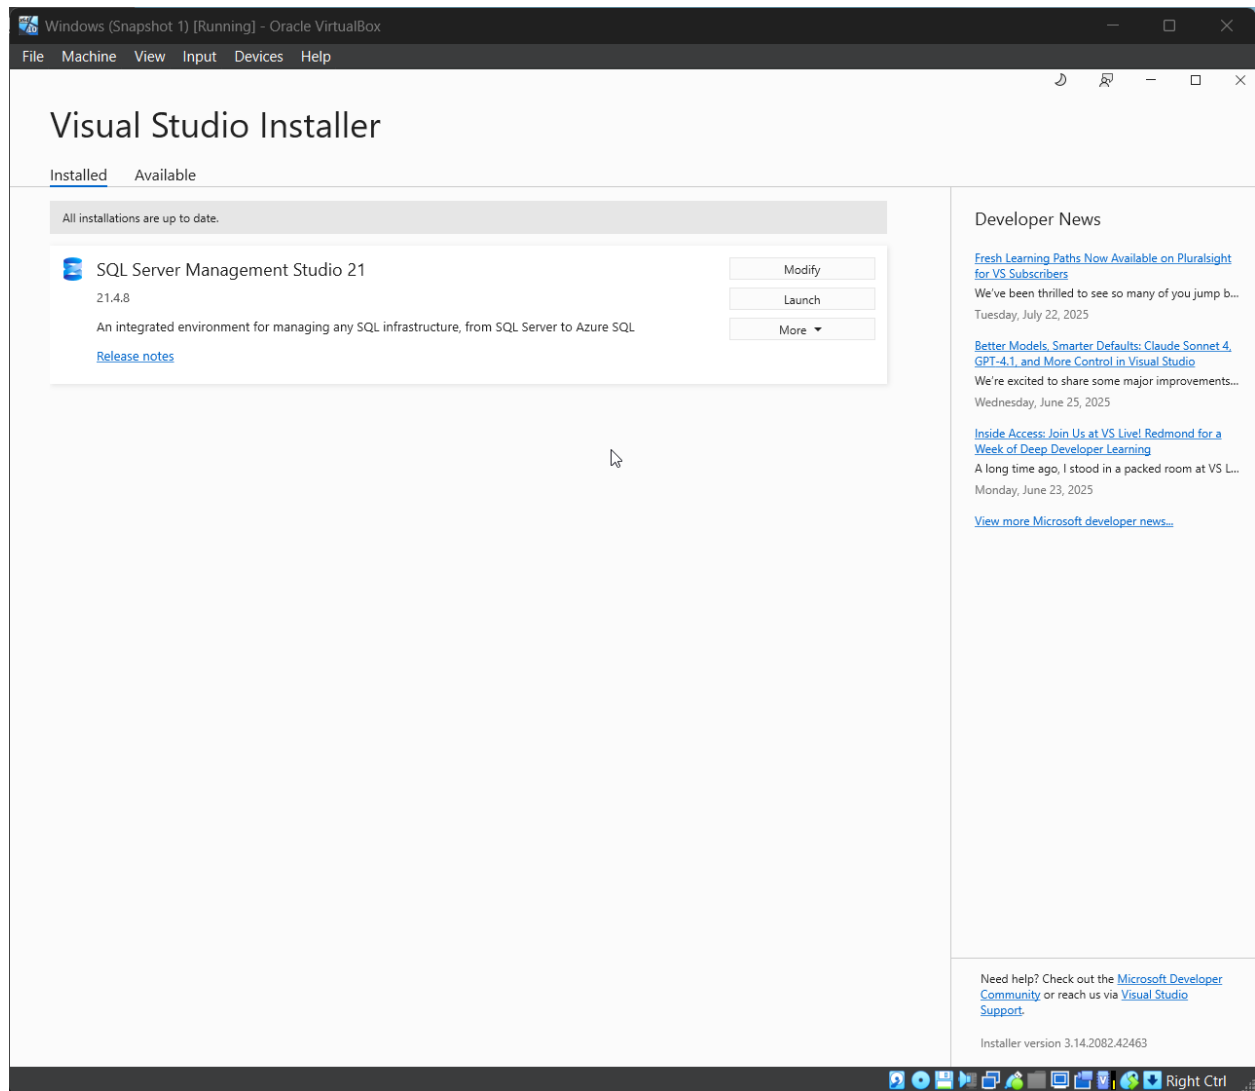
Windows (Snapshot 1) [Running] - Oracle VirtualBox

File Machine View Input Devices Help

Visual Studio Installer

Installed Available

All installations are up to date.

SQL Server Management Studio 21

21.4.8

An integrated environment for managing any SQL infrastructure, from SQL Server to Azure SQL

Release notes

Modify

Launch

More

Developer News

Fresh Learning Paths Now Available on Pluralsight for VS Subscribers

We've been thrilled to see so many of you jump b...

Tuesday, July 22, 2025

Better Models, Smarter Defaults: Claude Sonnet 4, GPT-4.1, and More Control in Visual Studio

We're excited to share some major improvements...

Wednesday, June 25, 2025

Inside Access: Join Us at VS Live! Redmond for a Week of Deep Developer Learning

A long time ago, I stood in a packed room at VS L...

Monday, June 23, 2025

View more Microsoft developer news...

Need help? Check out the Microsoft Developer Community or reach us via Visual Studio Support.

Installer version 3.14.2082.42463

Right Ctrl